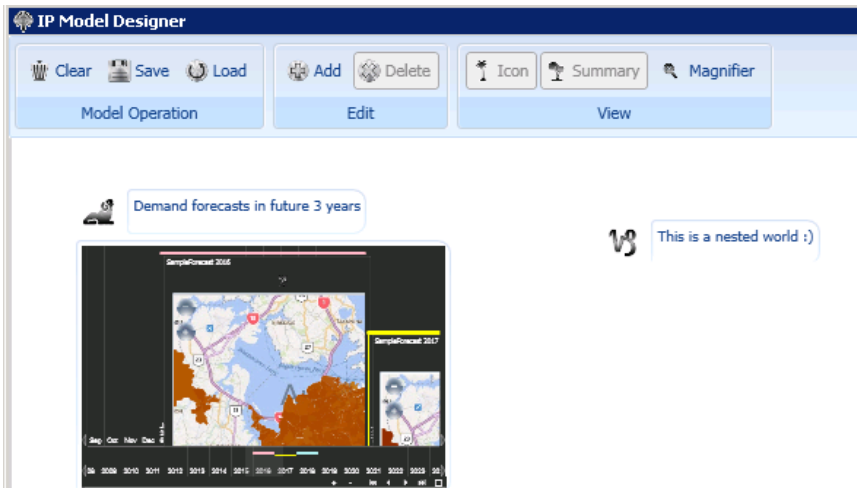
IP Model Designer

Clear Save Load
Model Operation

Add Delete
Edit

Icon Summary Magnifier
View

Demand forecasts in future 3 years

This is a nested world :)

SampleForecast 2016

SampleForecast 2017

Sep Oct Nov Dec

08 2009 2010 2011 2012 2013 2014 2015 2016 2017 2018 2019 2020 2021 2022 2023 20